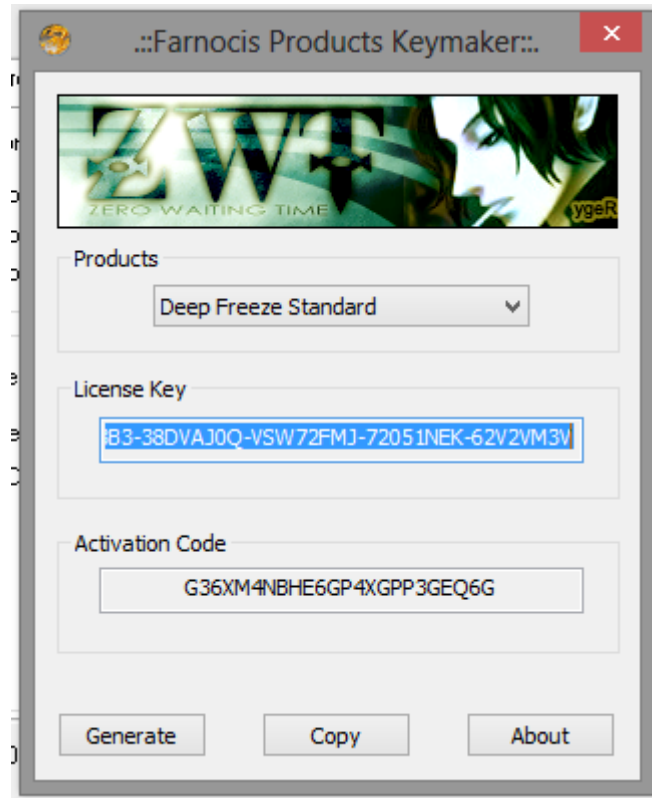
.::Farnocis Products Keymaker::.

ZWT
ZERO WAITING TIME
ygeR

Products
Deep Freeze Standard

License Key
B3-38DVAJ0Q-VSW72FMJ-72051NEK-62V2VM3V

Activation Code
G36XM4NBHE6GP4XGPP3GEQ6G

Generate
Copy
About